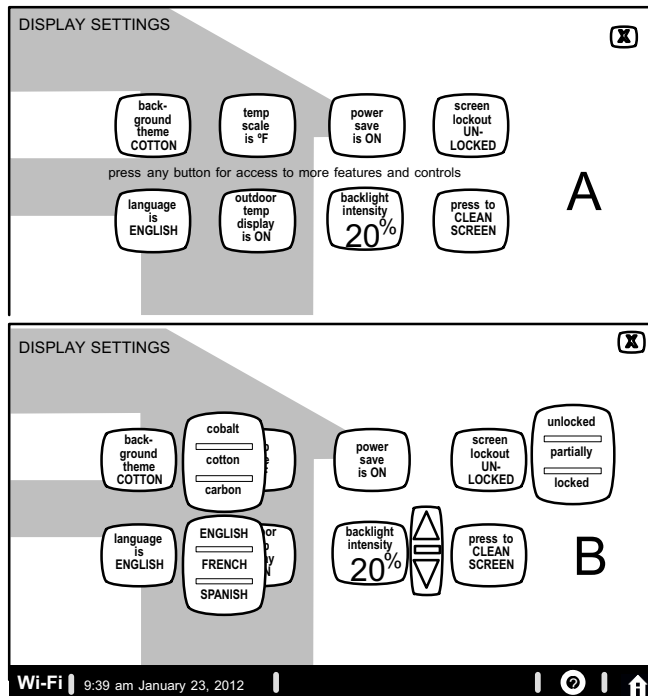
DISPLAY SETTINGS

background theme COTTON

temp scale is ºF

power save is ON

screen lockout UNLOCKED

press any button for access to more features and controls

language is ENGLISH

outdoor temp display is ON

backlight intensity 20%

press to CLEAN SCREEN

A

DISPLAY SETTINGS

background theme COTTON

cobalt

cotton

carbon

power save is ON

screen lockout UNLOCKED

unlocked

partially

locked

language is ENGLISH

ENGLISH

FRENCH

SPANISH

backlight intensity 20%

press to CLEAN SCREEN

B

Wi-Fi 9:39 am January 23, 2012